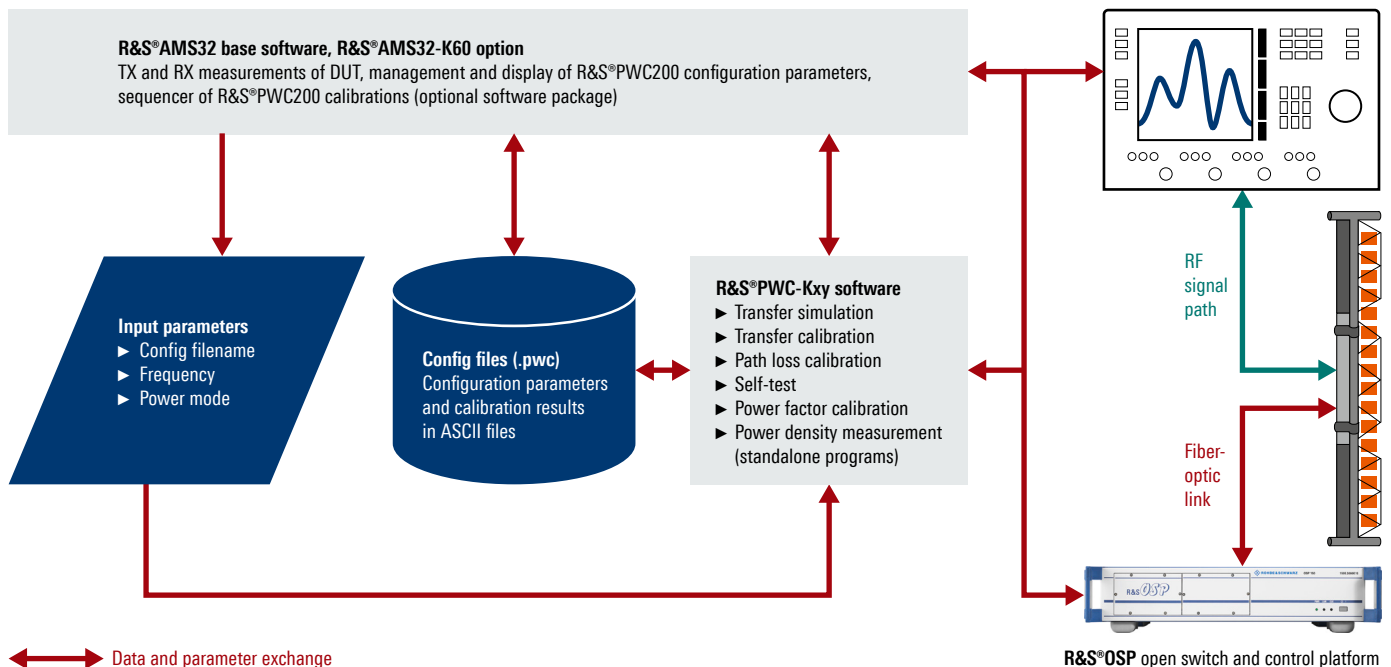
R&S®AMS32 base software, R&S®AMS32-K60 option
TX and RX measurements of DUT, management and display of R&S®PWC200 configuration parameters, sequencer of R&S®PWC200 calibrations (optional software package)

Input parameters
► Config filename
► Frequency
► Power mode

Config files (.pwc)
Configuration parameters and calibration results in ASCII files

R&S®PWC-Kxy software
► Transfer simulation
► Transfer calibration
► Path loss calibration
► Self-test
► Power factor calibration
► Power density measurement (standalone programs)

RF signal path

Fiber-optic link

R&S OSP

Data and parameter exchange

R&S®OSP open switch and control platform